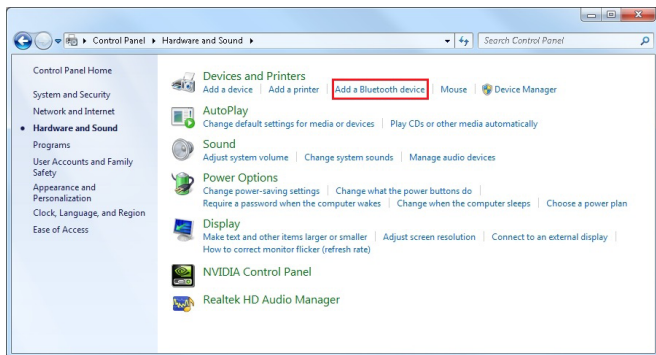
Control Panel ▸ Hardware and Sound ▸

Search Control Panel

Control Panel Home

System and Security

Network and Internet

Hardware and Sound

Programs

User Accounts and Family Safety

Appearance and Personalization

Clock, Language, and Region

Ease of Access

Devices and Printers

Add a device | Add a printer | Add a Bluetooth device | Mouse | Device Manager

AutoPlay

Change default settings for media or devices | Play CDs or other media automatically

Sound

Adjust system volume | Change system sounds | Manage audio devices

Power Options

Change power-saving settings | Change what the power buttons do | Require a password when the computer wakes | Change when the computer sleeps | Choose a power plan

Display

Make text and other items larger or smaller | Adjust screen resolution | Connect to an external display | How to correct monitor flicker (refresh rate)

NVIDIA Control Panel

Realtek HD Audio Manager